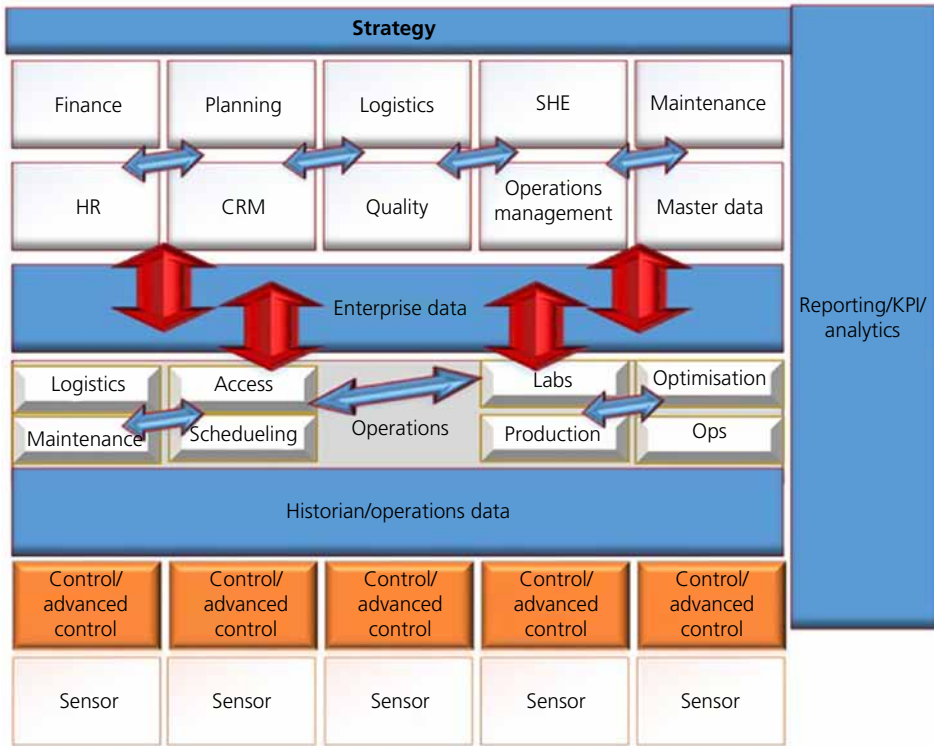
Strategy

Finance

Planning

Logistics

SHE

Maintenance

HR

CRM

Quality

Operations management

Master data

Enterprise data

Reporting/KPI/ analytics

Logistics

Access

Labs

Optimisation

Maintenance

Schedueling

Operations

Production

Ops

Historian/operations data

Control/ advanced control

Control/ advanced control

Control/ advanced control

Control/ advanced control

Control/ advanced control

Sensor

Sensor

Sensor

Sensor

Sensor